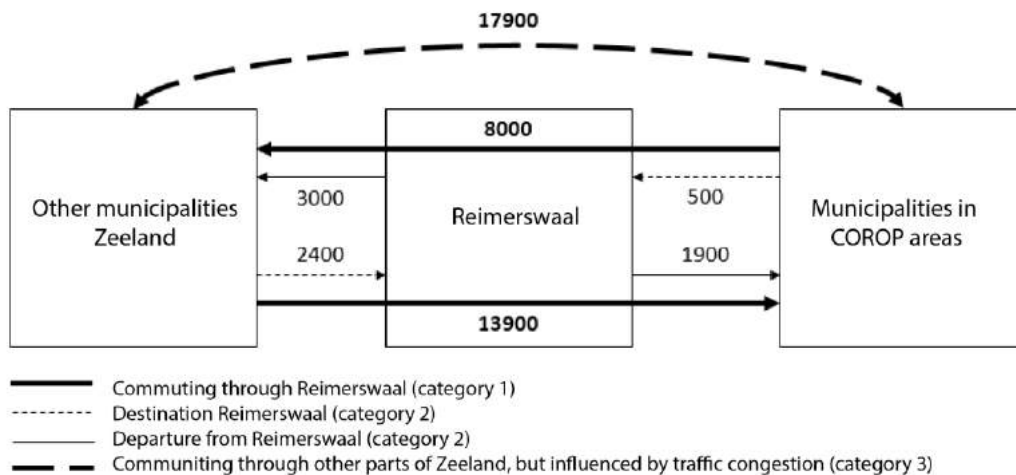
17900

8000

Other municipalities Zeeland

3000

2400

Reimerswaal

500

1900

Municipalities in COROP areas

13900

Commuting through Reimerswaal (category 1)
Destination Reimerswaal (category 2)
Departure from Reimerswaal (category 2)
Communiting through other parts of Zeeland, but influenced by traffic congestion (category 3)